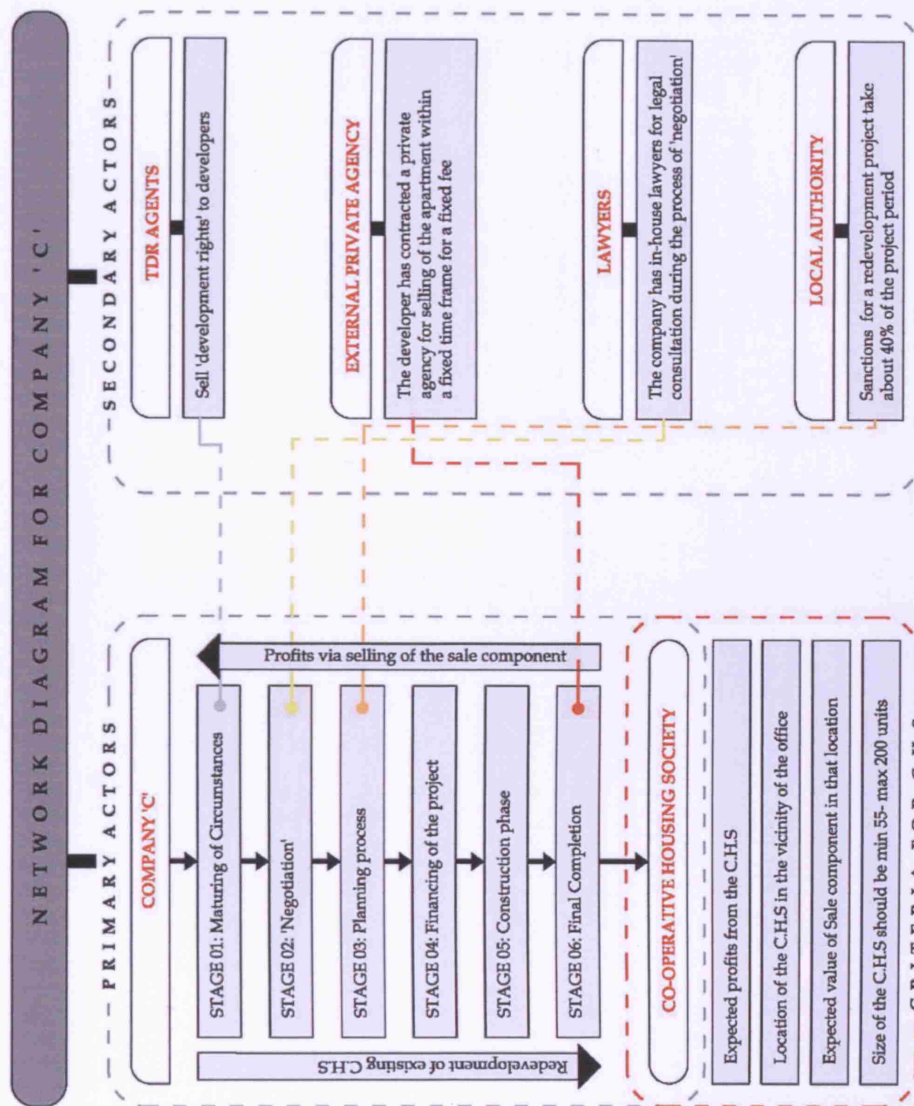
NETWORK DIAGRAM FOR COMPANY 'C'

PRIMARY ACTORS

COMPANY 'C'

Redevelopment of existing C.H.S

STAGE 01: Maturing of Circumstances

STAGE 02: 'Negotiation'

STAGE 03: Planning process

STAGE 04: Financing of the project

STAGE 05: Construction phase

STAGE 06: Final Completion

Profits via selling of the sale component

CO-OPERATIVE HOUSING SOCIETY

Expected profits from the C.H.S

Location of the C.H.S in the vicinity of the office

Expected value of Sale component in that location

Size of the C.H.S should be min 55- max 200 units

SECONDARY ACTORS

TDR AGENTS

Sell 'development rights' to developers

EXTERNAL PRIVATE AGENCY

The developer has contracted a private agency for selling of the apartment within a fixed time frame for a fixed fee

LAWYERS

The company has in-house lawyers for legal consultation during the process of 'negotiation'

LOCAL AUTHORITY

Sanctions for a redevelopment project take about 40% of the project period

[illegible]